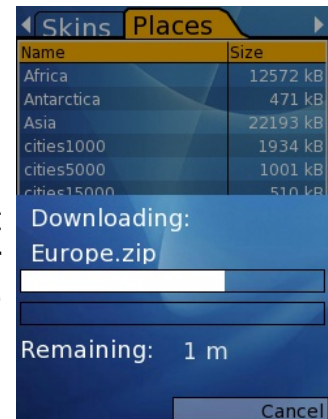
Skins Places

| Name | Size |
|---|---|
| Africa | 12572 kB |
| Antarctica | 471 kB |
| Asia | 22193 kB |
| cities1000 | 1934 kB |
| cities5000 | 1001 kB |
| cities15000 | 510 kB |

Downloading:

Europe.zip

Remaining: 1 m

Cancel